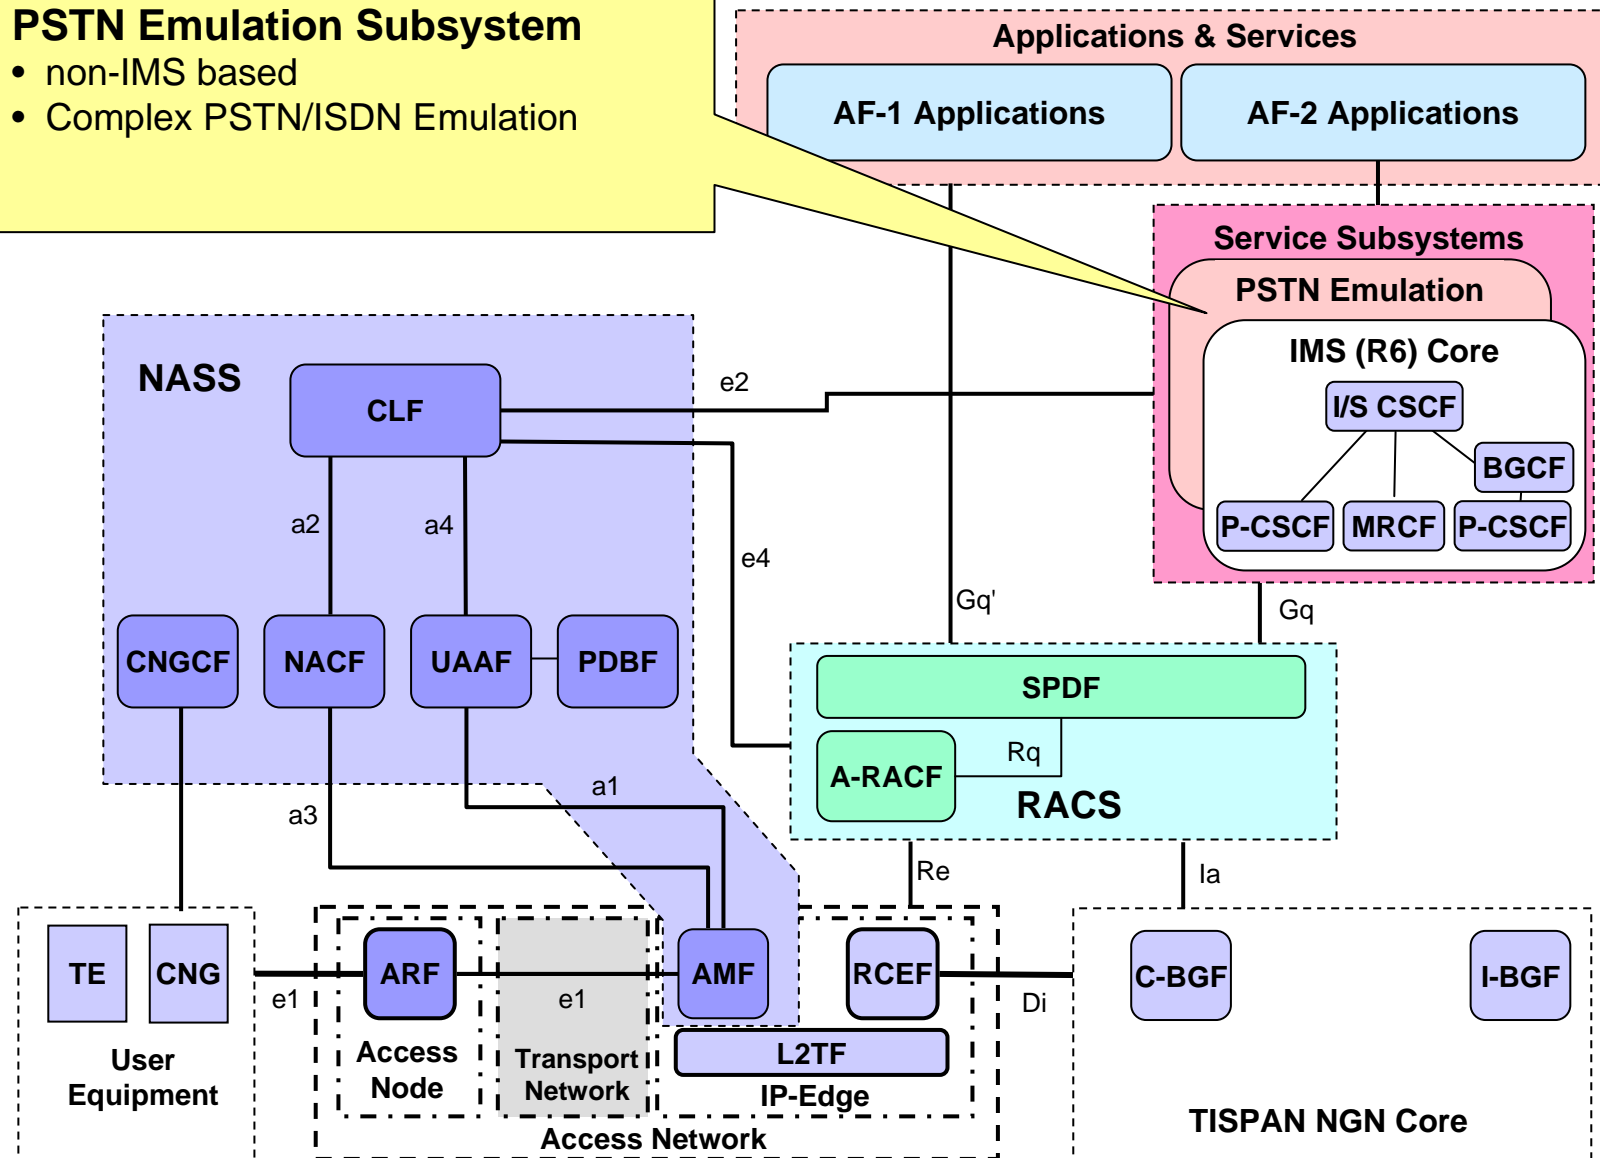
PSTN Emulation Subsystem
• non-IMS based
• Complex PSTN/ISDN Emulation

Applications & Services
AF-1 Applications
AF-2 Applications

Service Subsystems
PSTN Emulation
IMS (R6) Core
I/S CSCF
BGCF
P-CSCF
MRCF
P-CSCF

NASS
CLF
e2
a2
a4
e4
CNGCF
NACF
UAAF
PDBF
Gq'
Gq
SPDF
A-RACF
Rq
RACS
a1
a3
Re
Ia
TE
CNG
ARF
AMF
RCEF
C-BGF
I-BGF
e1
e1
Di
L2TF
User Equipment
Access Node
Transport Network
IP-Edge
Access Network
TISPAN NGN Core